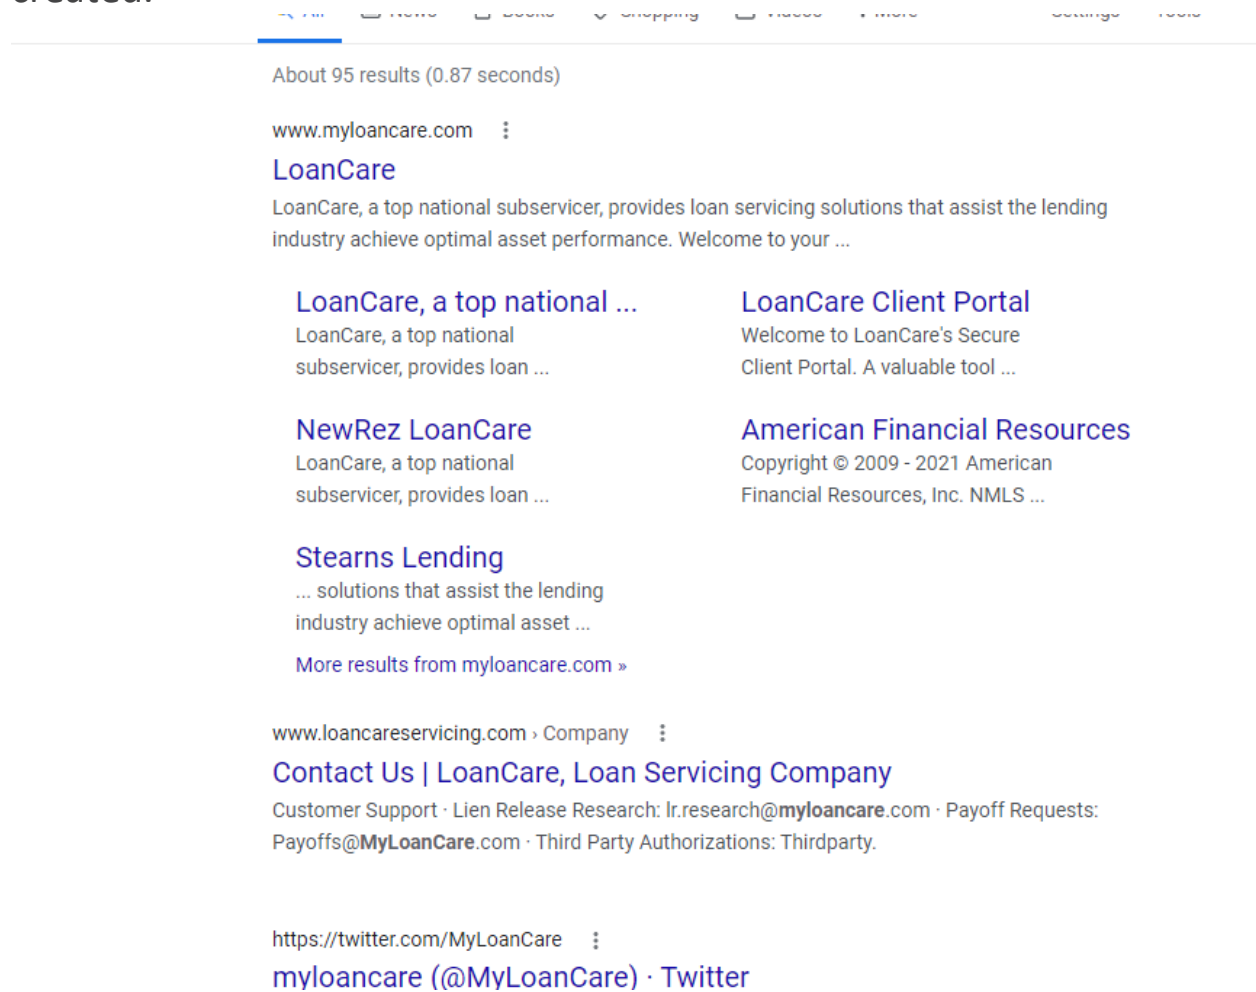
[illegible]

All News Books Shopping Videos More Settings Tools

About 95 results (0.87 seconds)

www.myloancare.com

LoanCare

LoanCare, a top national subservicer, provides loan servicing solutions that assist the lending industry achieve optimal asset performance. Welcome to your ...

LoanCare, a top national ...
LoanCare, a top national subservicer, provides loan ...

LoanCare Client Portal
Welcome to LoanCare's Secure Client Portal. A valuable tool ...

NewRez LoanCare
LoanCare, a top national subservicer, provides loan ...

American Financial Resources
Copyright © 2009 - 2021 American Financial Resources, Inc. NMLS ...

Stearns Lending
... solutions that assist the lending industry achieve optimal asset ...

More results from myloancare.com »

www.loancareservicing.com › Company

Contact Us | LoanCare, Loan Servicing Company

Customer Support · Lien Release Research: lr.research@myloancare.com · Payoff Requests: Payoffs@MyLoanCare.com · Third Party Authorizations: Thirdparty.

https://twitter.com/MyLoanCare

myloancare (@MyLoanCare) · Twitter